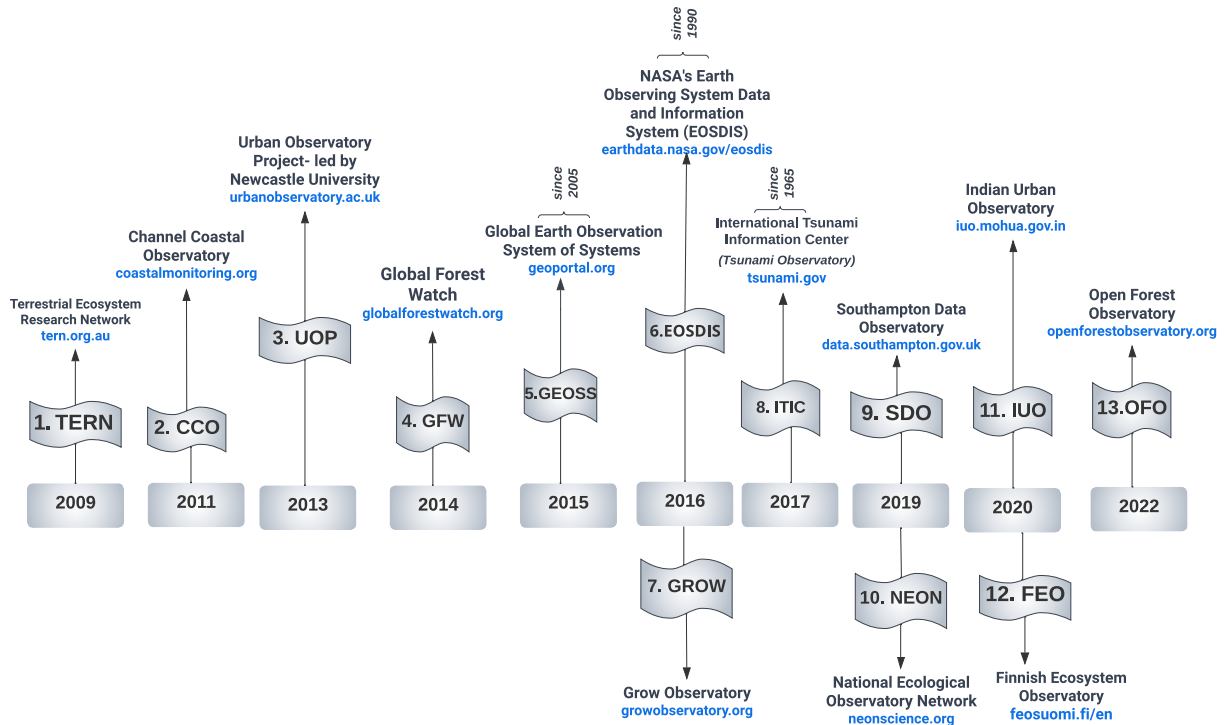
Terrestrial Ecosystem Research Network
tern.org.au

1. TERN

2009

Channel Coastal Observatory
coastalmonitoring.org

2. CCO

2011

Urban Observatory Project- led by Newcastle University
urbanobservatory.ac.uk

3. UOP

2013

Global Forest Watch
globalforestwatch.org

4. GFW

2014

since 2005

Global Earth Observation System of Systems
geoportal.org

5.GEOSS

2015

since 1990

NASA's Earth Observing System Data and Information System (EOSDIS)
earthdata.nasa.gov/eosdis

6.EOSDIS

2016

7. GROW

Grow Observatory
growobservatory.org

since 1965

International Tsunami Information Center
(Tsunami Observatory)
tsunami.gov

8. ITIC

2017

Southampton Data Observatory
data.southampton.gov.uk

9. SDO

2019

10. NEON

National Ecological Observatory Network
neonscience.org

Indian Urban Observatory
iuo.mohua.gov.in

11. IUO

2020

12. FEO

Finnish Ecosystem Observatory
feosuomi.fi/en

Open Forest Observatory
openforestobservatory.org

13.OFO

2022